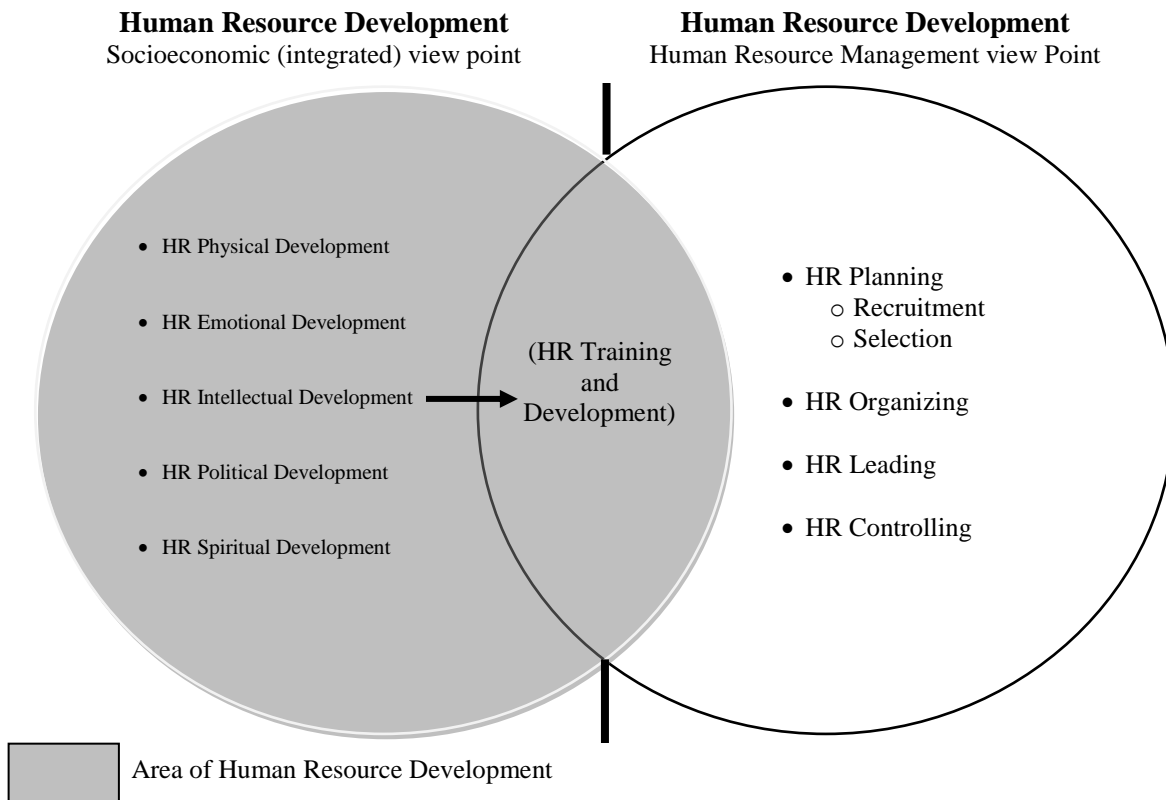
**Human Resource Development**
Socioeconomic (integrated) view point

**Human Resource Development**
Human Resource Management view Point

- HR Physical Development
- HR Emotional Development
- HR Intellectual Development
- HR Political Development
- HR Spiritual Development

(HR Training and Development)

- HR Planning
  - Recruitment
  - Selection
- HR Organizing
- HR Leading
- HR Controlling

Area of Human Resource Development